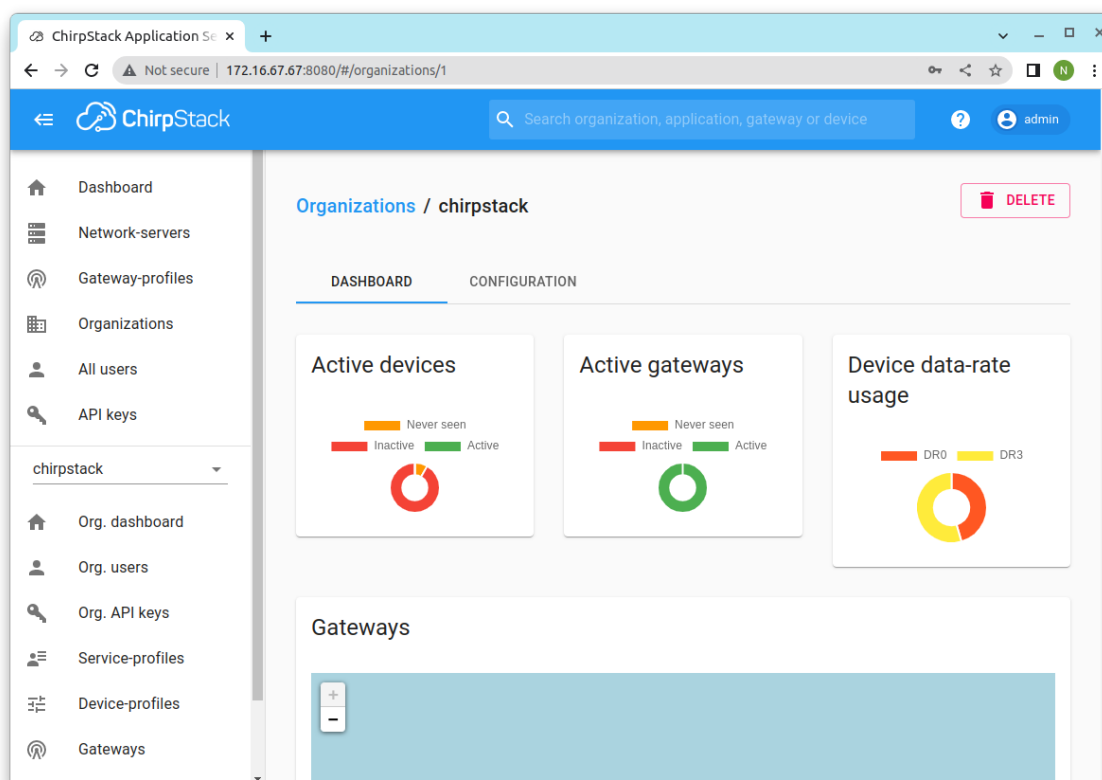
ChirpStack Application Se ×
+
Not secure | 172.16.67.67:8080/#/organizations/1
N
ChirpStack
Search organization, application, gateway or device
admin

Dashboard
Network-servers
Gateway-profiles
Organizations
All users
API keys
chirpstack
Org. dashboard
Org. users
Org. API keys
Service-profiles
Device-profiles
Gateways

Organizations / chirpstack
DELETE
DASHBOARD
CONFIGURATION

Active devices
Never seen
Inactive
Active

Active gateways
Never seen
Inactive
Active

Device data-rate usage
DR0
DR3

Gateways
+
−